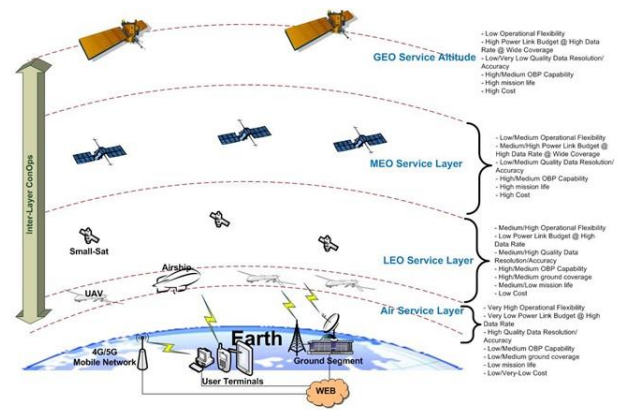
GEO Service Altitude

- Low Operational Flexibility
- High Power Link Budget @ High Data Rate @ Wide Coverage
- Low/Very Low Quality Data Resolution/Accuracy
- High/Medium OBP Capability
- High mission life
- High Cost

Inter-Layer ConOps

MEO Service Layer

- Low/Medium Operational Flexibility
- Medium/High Power Link Budget @ High Data Rate @ Wide Coverage
- Low/Medium Quality Data Resolution/Accuracy
- High/Medium OBP Capability
- High mission life
- High Cost

Small-Sat

LEO Service Layer

- Medium/High Operational Flexibility
- Low Power Link Budget @ High Data Rate
- Medium/High Quality Data Resolution/Accuracy
- High/Medium OBP Capability
- Medium/High ground coverage
- Medium/Low mission life
- Low Cost

Airship

UAV

Air Service Layer

- Very High Operational Flexibility
- Very Low Power Link Budget @ High Data Rate
- High Quality Data Resolution/Accuracy
- Low/Medium OBP Capability
- Low/Medium ground coverage
- Low mission life
- Low/Very-Low Cost

Earth

4G/5G Mobile Network

User Terminals

Ground Segment

WEB